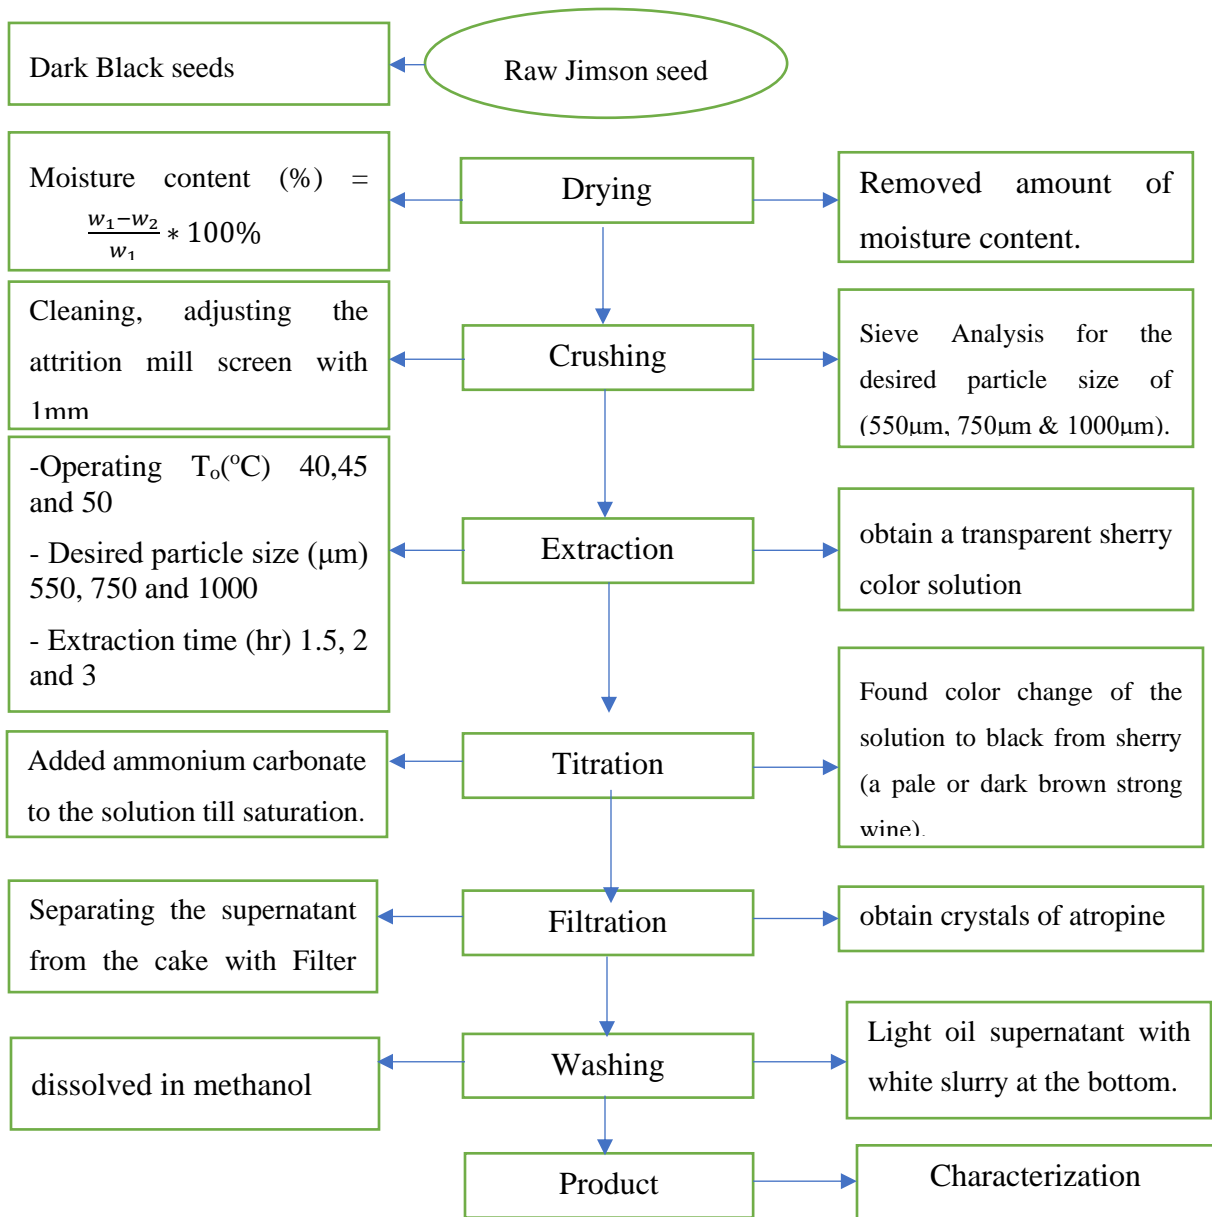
Dark Black seeds

Raw Jimson seed

Moisture content (%) = $\frac{w_1-w_2}{w_1} * 100\%$

Drying

Removed amount of moisture content.

Cleaning, adjusting the attrition mill screen with 1mm

Crushing

Sieve Analysis for the desired particle size of (550μm, 750μm & 1000μm).

-Operating T$_o$(°C) 40,45 and 50

- Desired particle size (μm) 550, 750 and 1000

- Extraction time (hr) 1.5, 2 and 3

Extraction

obtain a transparent sherry color solution

Added ammonium carbonate to the solution till saturation.

Titration

Found color change of the solution to black from sherry (a pale or dark brown strong wine).

Separating the supernatant from the cake with Filter

Filtration

obtain crystals of atropine

dissolved in methanol

Washing

Light oil supernatant with white slurry at the bottom.

Product

Characterization